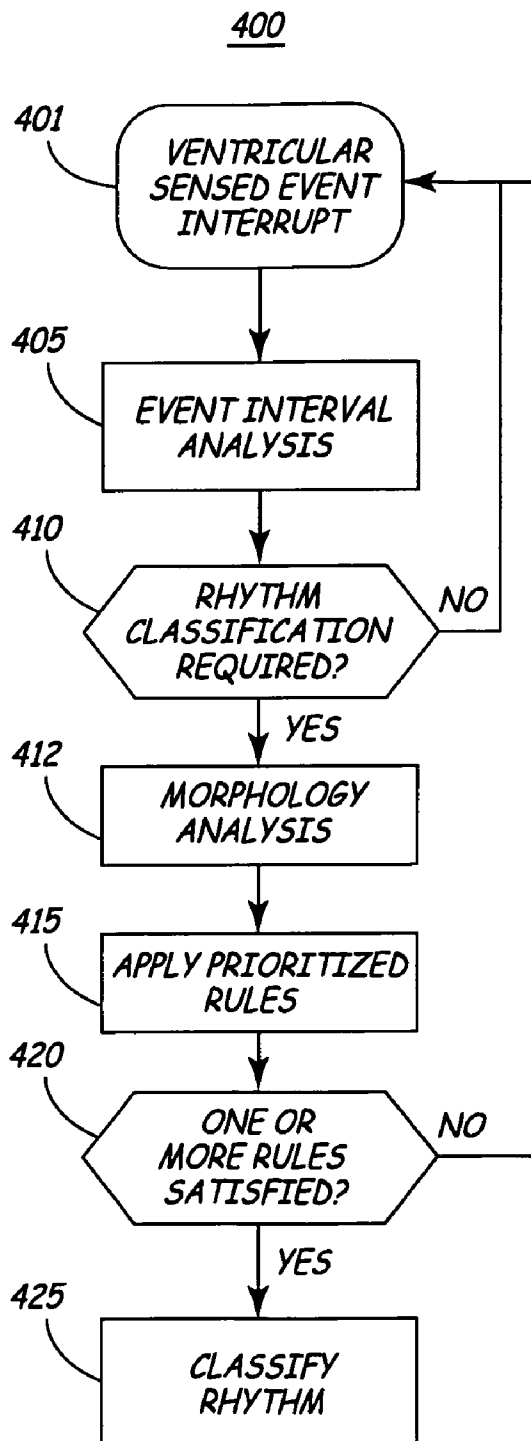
400

401

VENTRICULAR SENSED EVENT INTERRUPT

405

EVENT INTERVAL ANALYSIS

410

RHYTHM CLASSIFICATION REQUIRED?

NO

YES

412

MORPHOLOGY ANALYSIS

415

APPLY PRIORITIZED RULES

420

ONE OR MORE RULES SATISFIED?

NO

YES

425

CLASSIFY RHYTHM